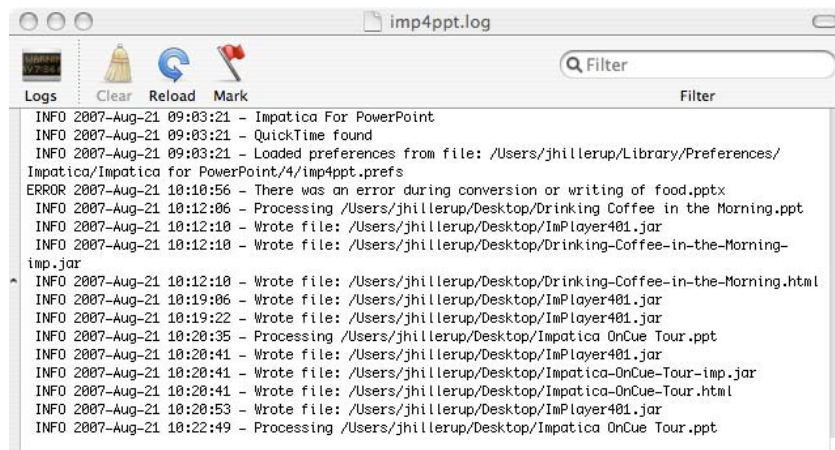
imp4ppt.log

Logs Clear Reload Mark

Filter

Filter

INFO 2007-Aug-21 09:03:21 - Impatica For PowerPoint
INFO 2007-Aug-21 09:03:21 - QuickTime found
INFO 2007-Aug-21 09:03:21 - Loaded preferences from file: /Users/jhillerup/Library/Preferences/Impatica/Impatica for PowerPoint/4/imp4ppt.prefs
ERROR 2007-Aug-21 10:10:56 - There was an error during conversion or writing of food.pptx
INFO 2007-Aug-21 10:12:06 - Processing /Users/jhillerup/Desktop/Drinking Coffee in the Morning.ppt
INFO 2007-Aug-21 10:12:10 - Wrote file: /Users/jhillerup/Desktop/ImPlayer401.jar
INFO 2007-Aug-21 10:12:10 - Wrote file: /Users/jhillerup/Desktop/Drinking-Coffee-in-the-Morning-imp.jar
INFO 2007-Aug-21 10:12:10 - Wrote file: /Users/jhillerup/Desktop/Drinking-Coffee-in-the-Morning.html
INFO 2007-Aug-21 10:19:06 - Wrote file: /Users/jhillerup/Desktop/ImPlayer401.jar
INFO 2007-Aug-21 10:19:22 - Wrote file: /Users/jhillerup/Desktop/ImPlayer401.jar
INFO 2007-Aug-21 10:20:35 - Processing /Users/jhillerup/Desktop/Impatica OnCue Tour.ppt
INFO 2007-Aug-21 10:20:41 - Wrote file: /Users/jhillerup/Desktop/ImPlayer401.jar
INFO 2007-Aug-21 10:20:41 - Wrote file: /Users/jhillerup/Desktop/Impatica-OnCue-Tour-imp.jar
INFO 2007-Aug-21 10:20:41 - Wrote file: /Users/jhillerup/Desktop/Impatica-OnCue-Tour.html
INFO 2007-Aug-21 10:20:53 - Wrote file: /Users/jhillerup/Desktop/ImPlayer401.jar
INFO 2007-Aug-21 10:22:49 - Processing /Users/jhillerup/Desktop/Impatica OnCue Tour.ppt